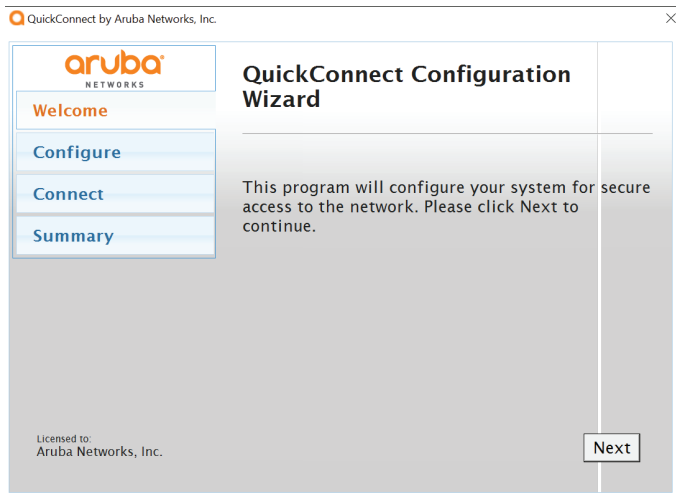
QuickConnect by Aruba Networks, Inc.

aruba
NETWORKS

Welcome

Configure

Connect

Summary

QuickConnect Configuration Wizard

This program will configure your system for secure access to the network. Please click Next to continue.

Licensed to:
Aruba Networks, Inc.

Next